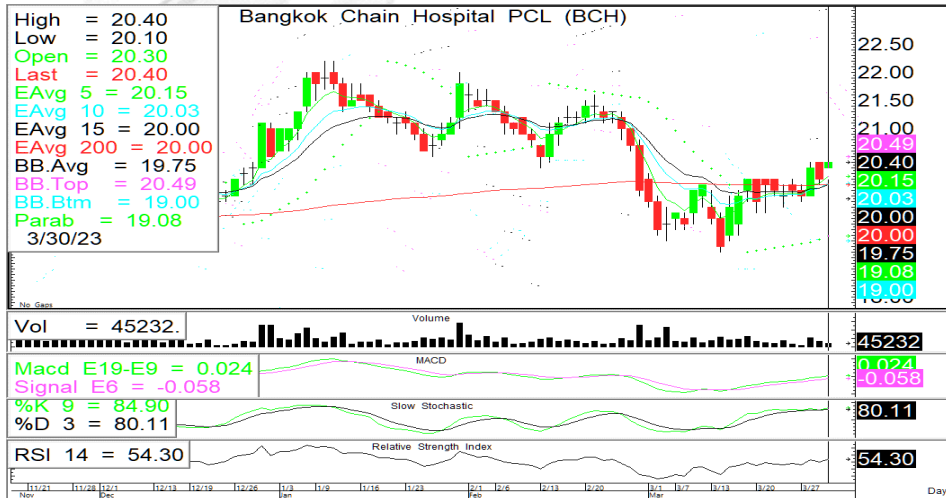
High = 20.40
Low = 20.10
Open = 20.30
Last = 20.40
EAvg 5 = 20.15
EAvg 10 = 20.03
EAvg 15 = 20.00
EAvg 200 = 20.00
BB.Avg = 19.75
BB.Top = 20.49
BB.Btm = 19.00
Parab = 19.08
3/30/23

Bangkok Chain Hospital PCL (BCH)

22.50
22.00
21.50
21.00
20.49
20.40
20.15
20.03
20.00
20.00
19.75
19.08
19.00

No Gaps

Vol = 45232.
Volume
45232

Macd E19-E9 = 0.024
Signal E6 = -0.058
MACD
0.024
-0.058

%K 9 = 84.90
%D 3 = 80.11
Slow Stochastic
80.11

RSI 14 = 54.30
Relative Strength Index
54.30

11/21 11/28 12/5 12/12 12/19 12/26 1/3 1/9 1/16 1/23 1/30 2/6 2/13 2/20 3/1 3/7 3/13 3/20 3/27
Nov Dec Jan Feb Mar
Day